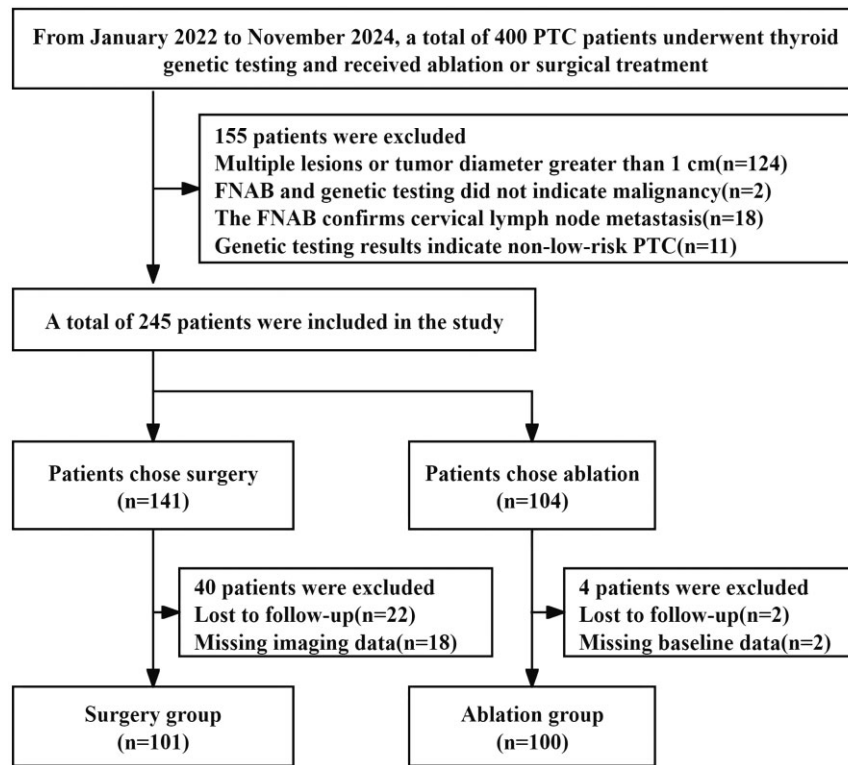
From January 2022 to November 2024, a total of 400 PTC patients underwent thyroid genetic testing and received ablation or surgical treatment

155 patients were excluded
Multiple lesions or tumor diameter greater than 1 cm(n=124)
FNAB and genetic testing did not indicate malignancy(n=2)
The FNAB confirms cervical lymph node metastasis(n=18)
Genetic testing results indicate non-low-risk PTC(n=11)

A total of 245 patients were included in the study

Patients chose surgery (n=141)

Patients chose ablation (n=104)

40 patients were excluded
Lost to follow-up(n=22)
Missing imaging data(n=18)

4 patients were excluded
Lost to follow-up(n=2)
Missing baseline data(n=2)

Surgery group (n=101)

Ablation group (n=100)